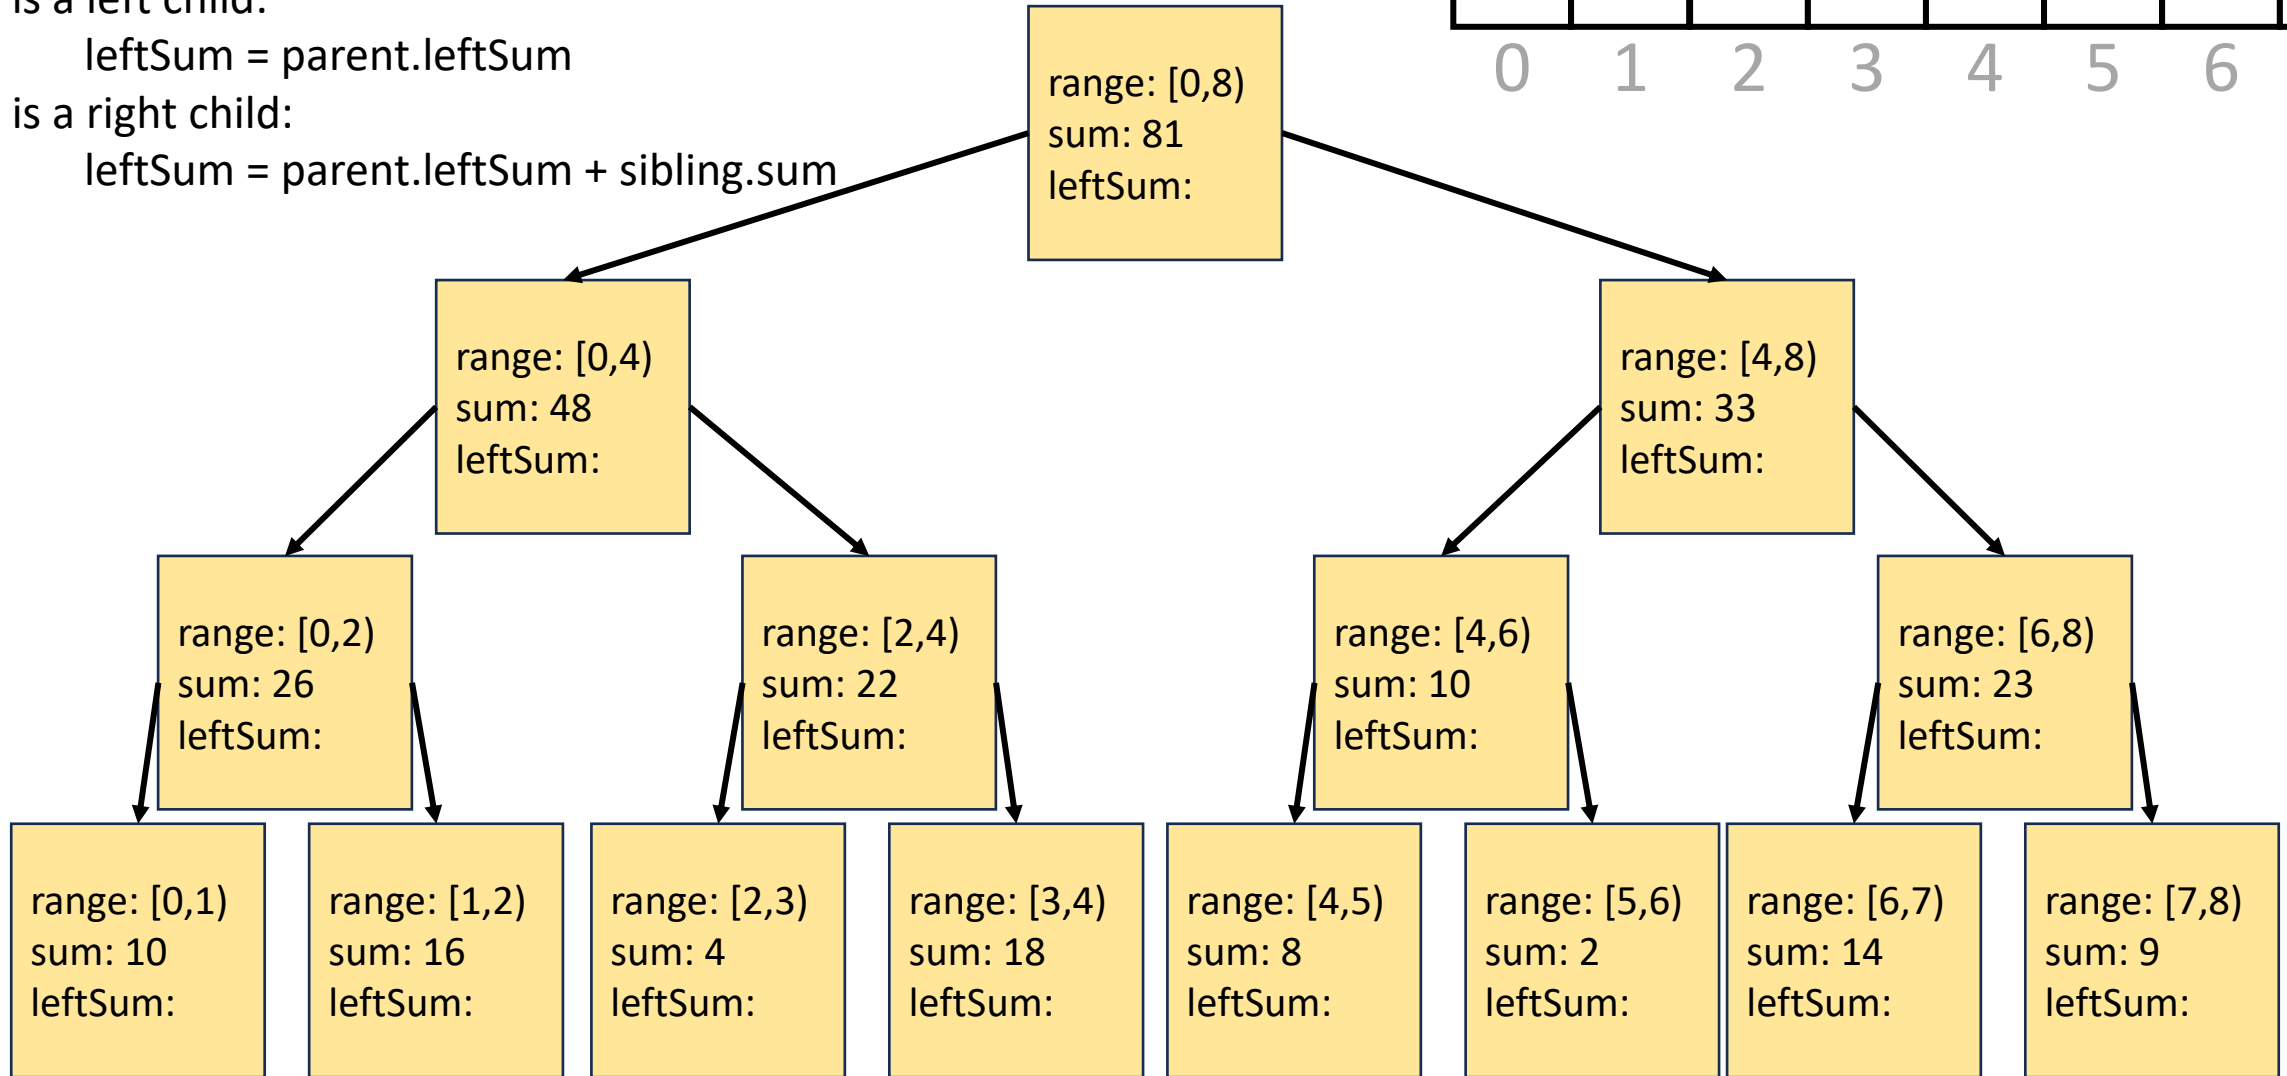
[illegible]
leftSum = parent.leftSum
is a right child:
leftSum = parent.leftSum + sibling.sum

0 1 2 3 4 5 6

range: [0,8)
sum: 81
leftSum:

range: [0,4)
sum: 48
leftSum:

range: [4,8)
sum: 33
leftSum:

range: [0,2)
sum: 26
leftSum:

range: [2,4)
sum: 22
leftSum:

range: [4,6)
sum: 10
leftSum:

range: [6,8)
sum: 23
leftSum:

range: [0,1)
sum: 10
leftSum:

range: [1,2)
sum: 16
leftSum:

range: [2,3)
sum: 4
leftSum:

range: [3,4)
sum: 18
leftSum:

range: [4,5)
sum: 8
leftSum:

range: [5,6)
sum: 2
leftSum:

range: [6,7)
sum: 14
leftSum:

range: [7,8)
sum: 9
leftSum: